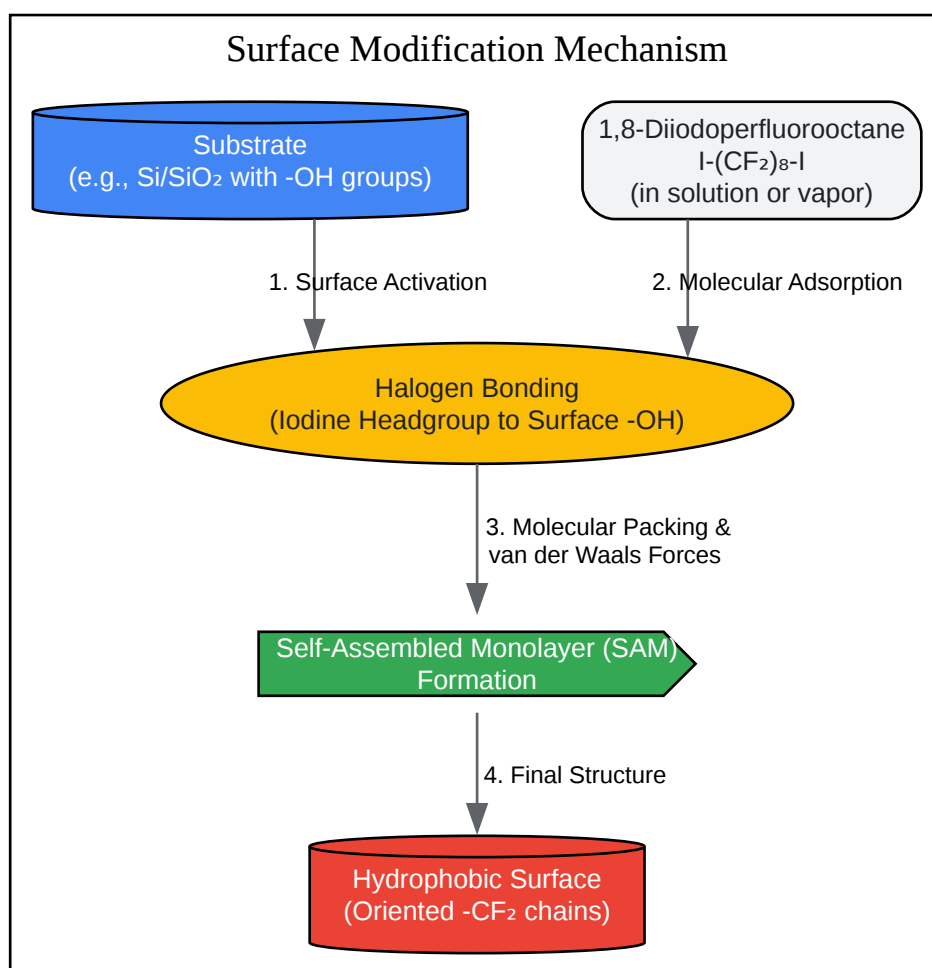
Surface Modification Mechanism

Substrate
(e.g., Si/$SiO_2$ with -OH groups)

1,8-Diiodoperfluorooctane
I-$(CF_2)_8$-I
(in solution or vapor)

1. Surface Activation

2. Molecular Adsorption

Halogen Bonding
(Iodine Headgroup to Surface -OH)

3. Molecular Packing &
van der Waals Forces

Self-Assembled Monolayer (SAM)
Formation

4. Final Structure

Hydrophobic Surface
(Oriented -$CF_2$ chains)